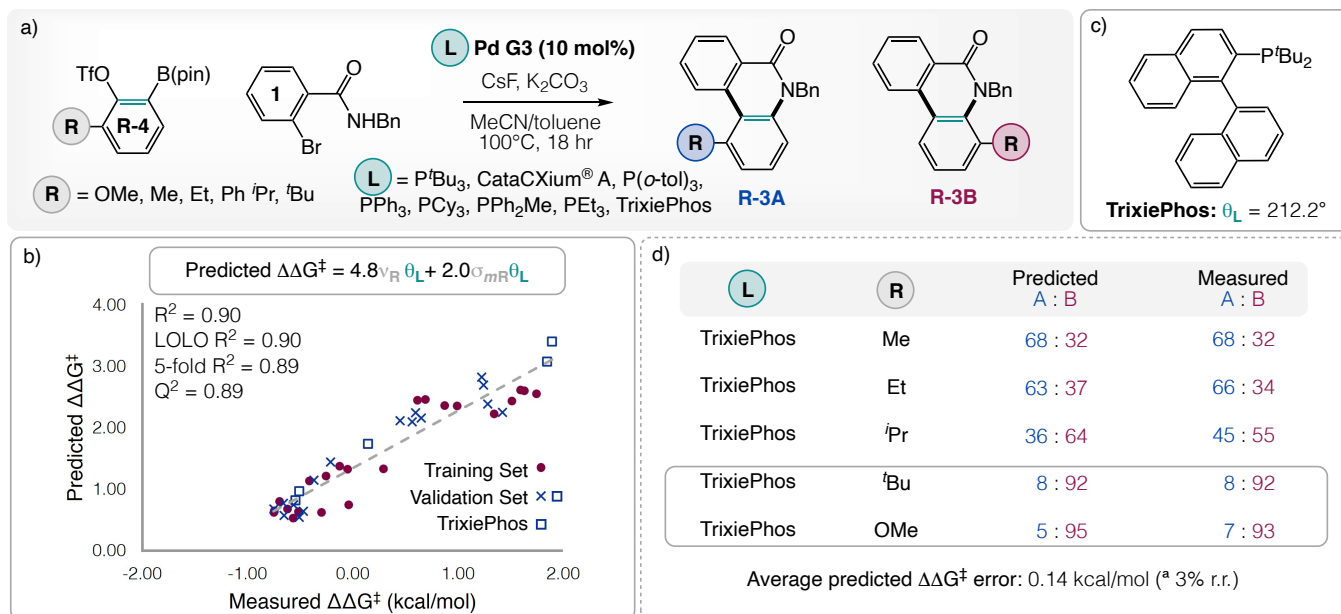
a)

TfO B(pin)

R R-4

1 O NHBn Br

L Pd G3 (10 mol%)
CsF, $K_2CO_3$
MeCN/toluene
100°C, 18 hr

O NBn R R-3A

O NBn R R-3B

R = OMe, Me, Et, Ph $^i$Pr, $^t$Bu

L = P$^t$Bu$_3$, CataCXium® A, P($o$-tol)$_3$, PPh$_3$, PCy$_3$, PPh$_2$Me, PEt$_3$, TrixiePhos

c)

P$^t$Bu$_2$

TrixiePhos: $\theta_L$ = 212.2°

b)

Predicted $\Delta\Delta G^‡$ = 4.8$\nu_R$ $\theta_L$+ 2.0$\sigma_{mR}\theta_L$

$R^2$ = 0.90
LOLO $R^2$ = 0.90
5-fold $R^2$ = 0.89
$Q^2$ = 0.89

Training Set
Validation Set
TrixiePhos

Predicted $\Delta\Delta G^‡$

4.00
3.00
2.00
1.00
0.00

-2.00 -1.00 0.00 1.00 2.00

Measured $\Delta\Delta G^‡$ (kcal/mol)

d)

| L | R | Predicted A : B | Measured A : B |
|---|---|---|---|
| TrixiePhos | Me | 68 : 32 | 68 : 32 |
| TrixiePhos | Et | 63 : 37 | 66 : 34 |
| TrixiePhos | $^i$Pr | 36 : 64 | 45 : 55 |
| TrixiePhos | $^t$Bu | 8 : 92 | 8 : 92 |
| TrixiePhos | OMe | 5 : 95 | 7 : 93 |

Average predicted $\Delta\Delta G^‡$ error: 0.14 kcal/mol (ª 3% r.r.)